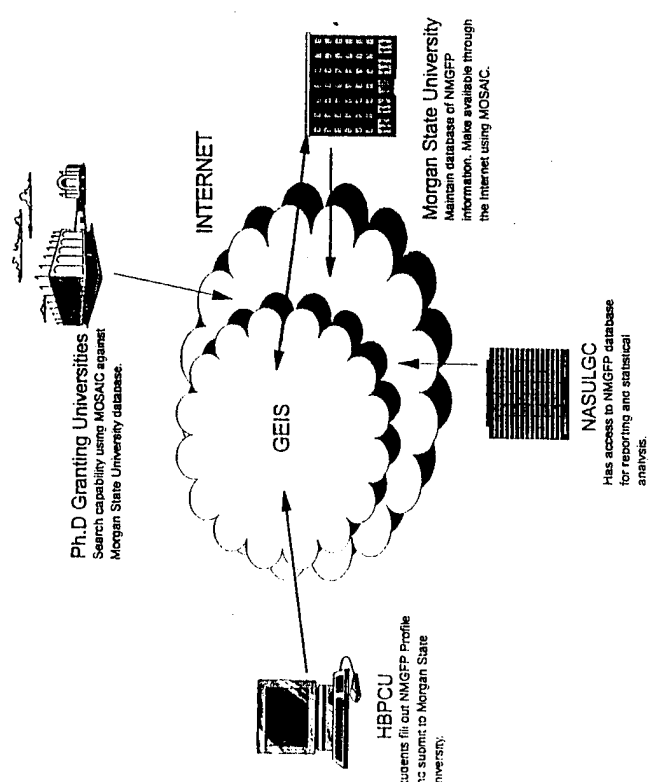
Ph.D Granting Universities
Search capability using MOSAIC against Morgan State University database.

INTERNET

Morgan State University
Maintain database of NMGFP information. Make available through the Internet using MOSAIC.

GEIS

NASULGC
Has access to NMGFP database for reporting and statistical analysis.

HBPCU
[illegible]tudents fill out NMGFP Profile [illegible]d submit to Morgan State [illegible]niversity.